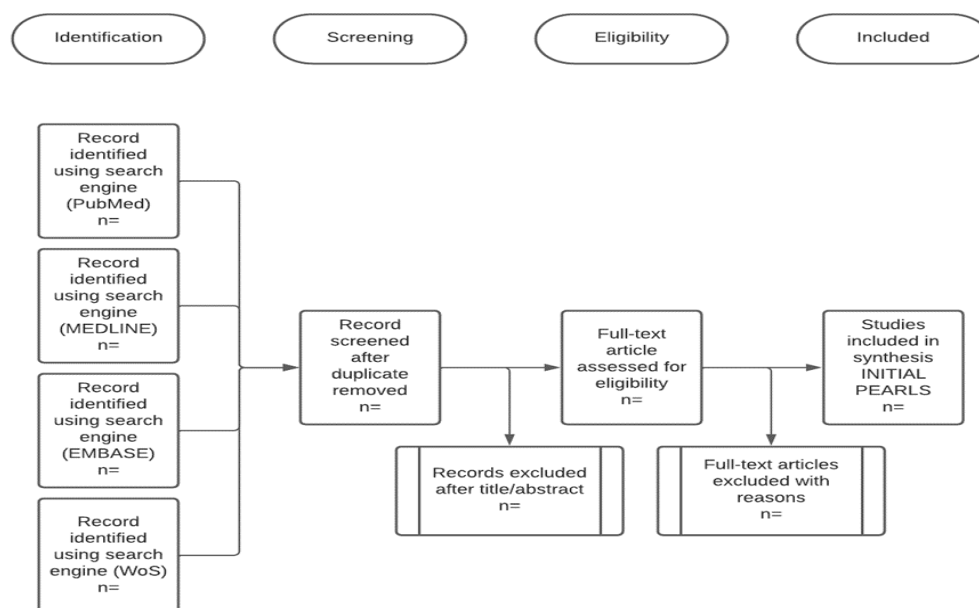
Identification

Screening

Eligibility

Included

Record identified using search engine (PubMed) n=

Record identified using search engine (MEDLINE) n=

Record identified using search engine (EMBASE) n=

Record identified using search engine (WoS) n=

Record screened after duplicate removed n=

Records excluded after title/abstract n=

Full-text article assessed for eligibility n=

Full-text articles excluded with reasons n=

Studies included in synthesis INITIAL PEARLS n=